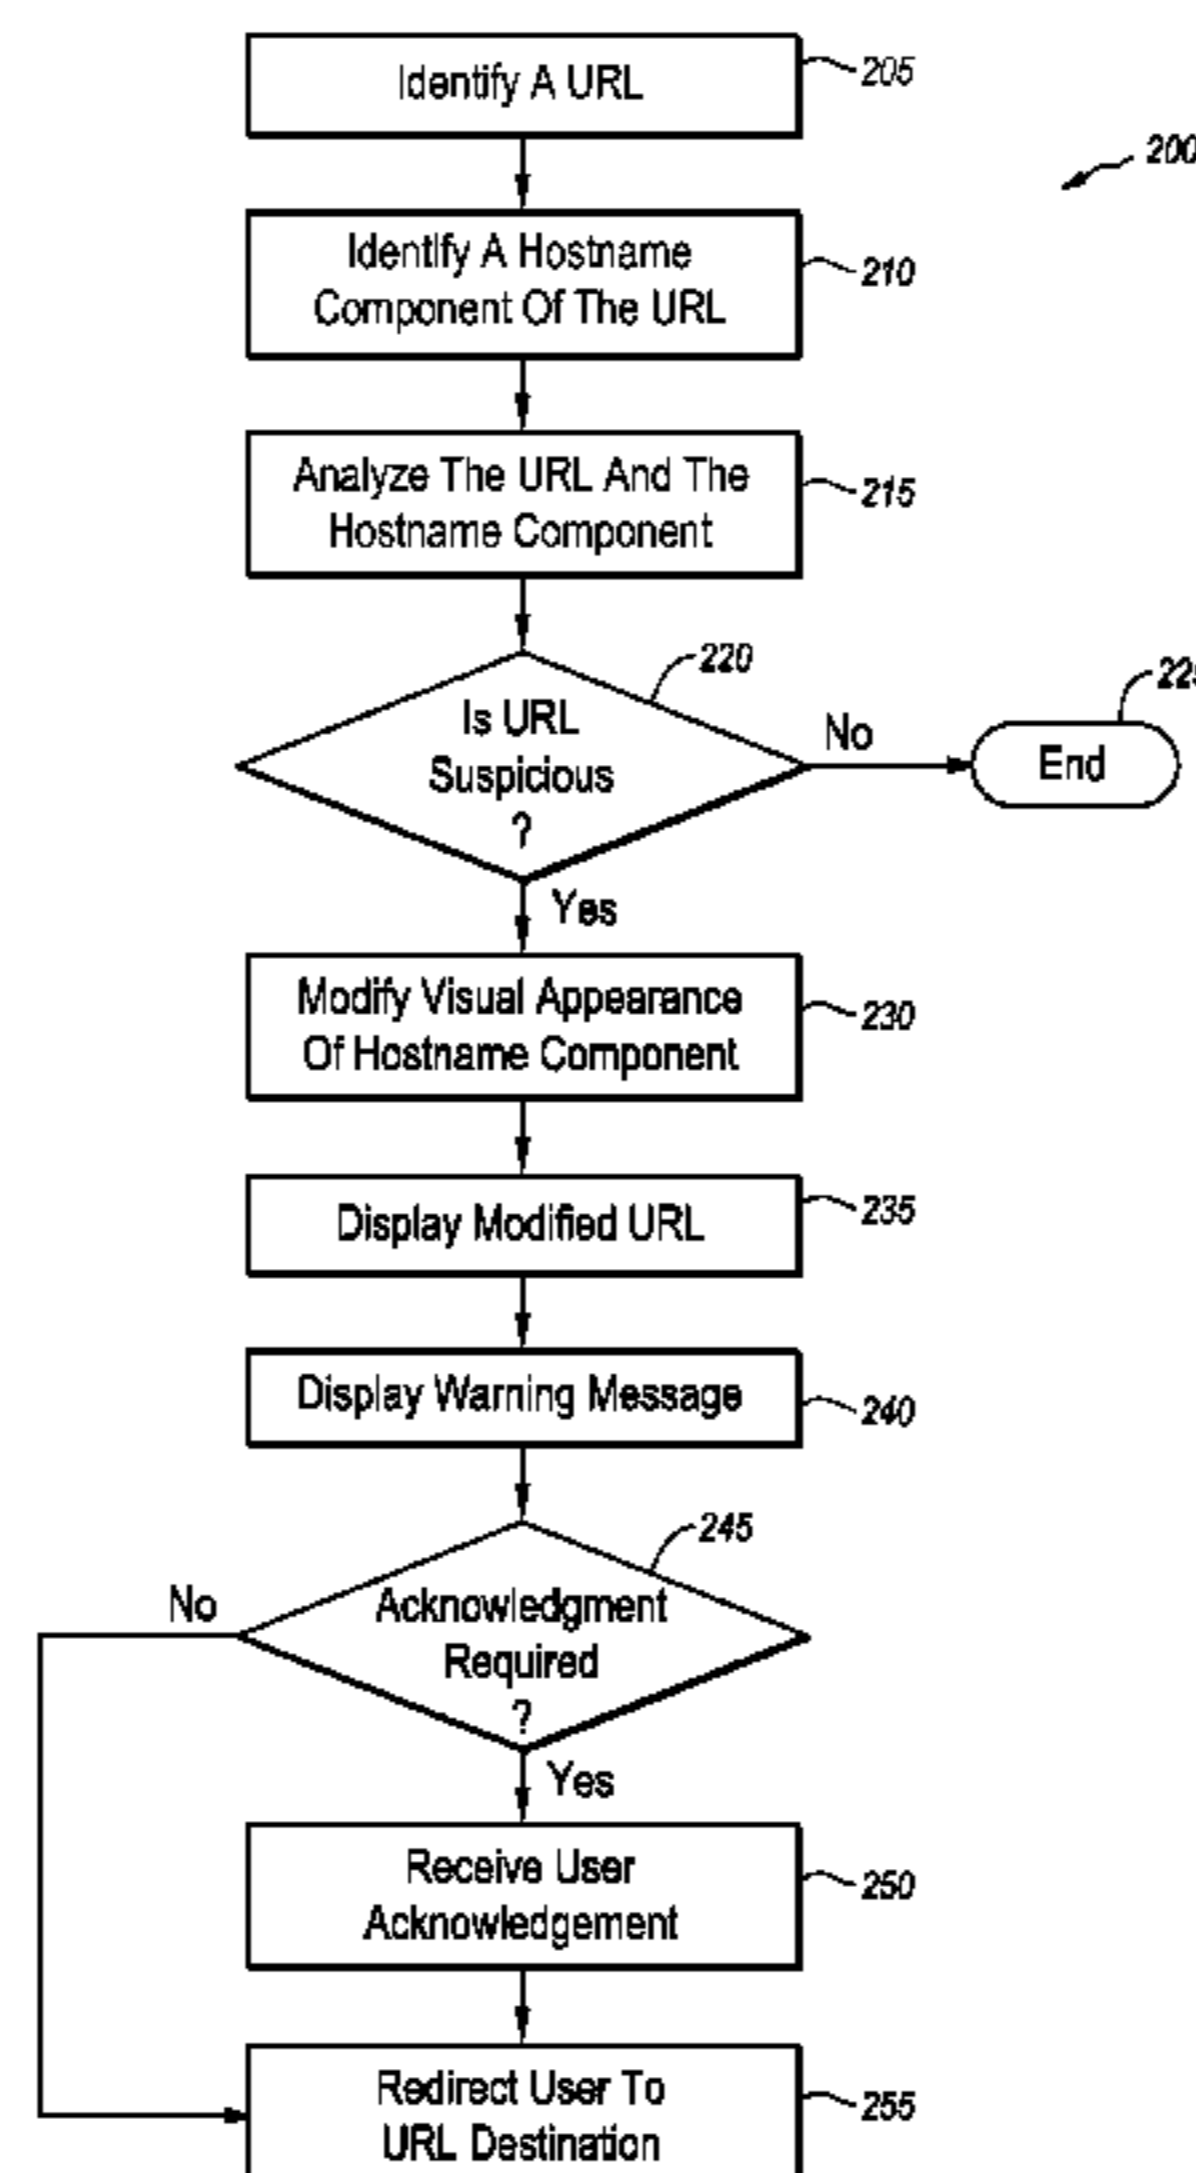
Identify A URL
205

200

Identify A Hostname Component Of The URL
210

Analyze The URL And The Hostname Component
215

220
Is URL Suspicious ?
No
End
22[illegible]

Yes

Modify Visual Appearance Of Hostname Component
230

Display Modified URL
235

Display Warning Message
240

245
Acknowledgment Required ?
No
Yes

Receive User Acknowledgement
250

Redirect User To URL Destination
255